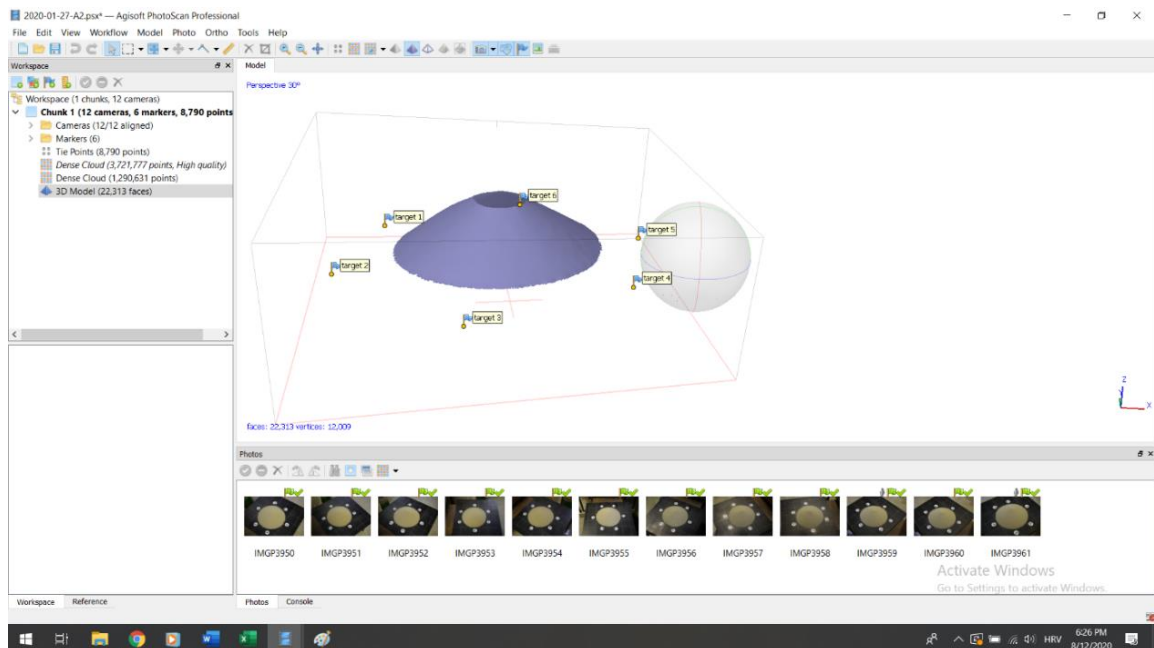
2020-01-27-A2.psx* — Agisoft PhotoScan Professional

File Edit View Workflow Model Photo Ortho Tools Help

Workspace

Workspace (1 chunks, 12 cameras)
Chunk 1 (12 cameras, 6 markers, 8,790 points
Cameras (12/12 aligned)
Markers (6)
Tie Points (8,790 points)
Dense Cloud (3,721,777 points, High quality)
Dense Cloud (1,290,631 points)
3D Model (22,313 faces)

Model

Perspective 30°

target 1
target 2
target 3
target 4
target 5
target 6

z
x

faces: 22,313 vertices: 12,009

Photos

IMGP3950 IMGP3951 IMGP3952 IMGP3953 IMGP3954 IMGP3955 IMGP3956 IMGP3957 IMGP3958 IMGP3959 IMGP3960 IMGP3961

Activate Windows
Go to Settings to activate Windows.

Workspace Reference

Photos Console

HRV 6:26 PM 8/12/2020